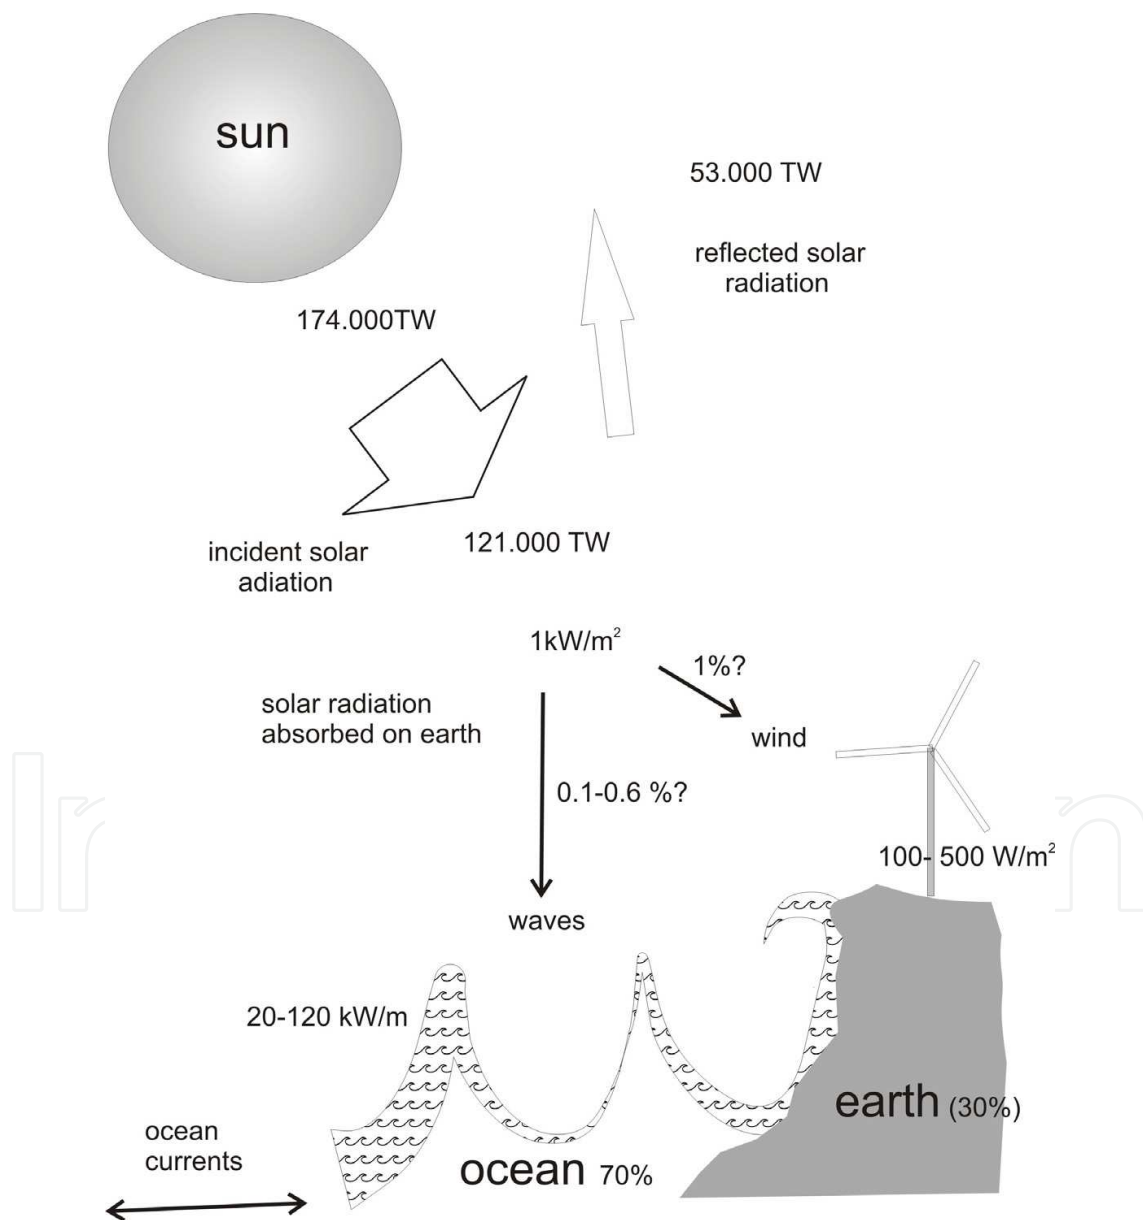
sun

53.000 TW

reflected solar radiation

174.000TW

incident solar adiation

121.000 TW

$1kW/m^2$

1%?

solar radiation absorbed on earth

wind

0.1-0.6 %?

100- 500 $W/m^2$

waves

20-120 kW/m

earth (30%)

ocean currents

ocean 70%